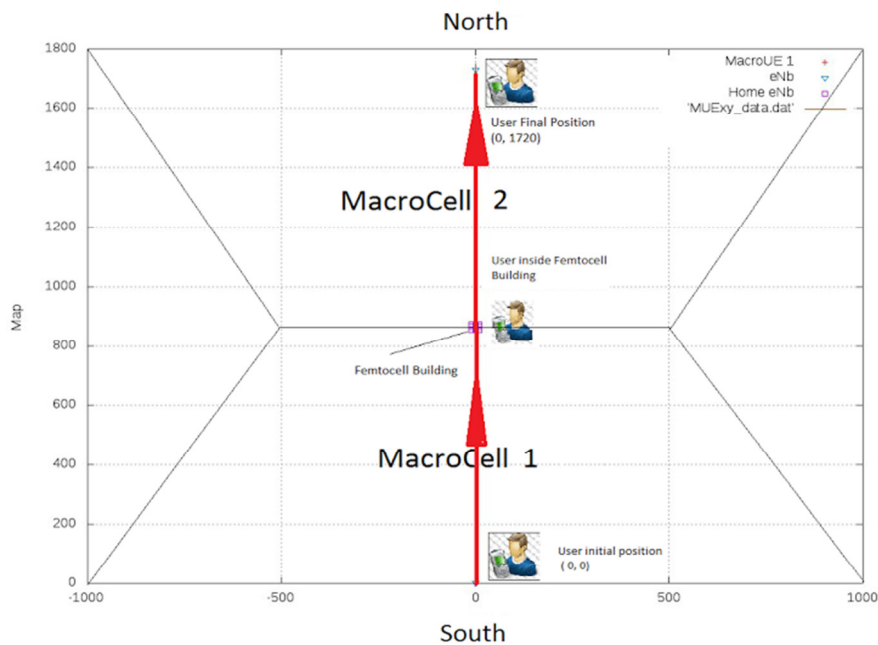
North

1800
1600
1400
1200
1000
800
600
400
200
0

Map

MacroUE 1
eNb
Home eNb
'MUExy_data.dat'

User Final Position
(0, 1720)

MacroCell 2

User inside Femtocell Building

Femtocell Building

MacroCell 1

User initial position
( 0, 0)

-1000
-500
0
500
1000

South